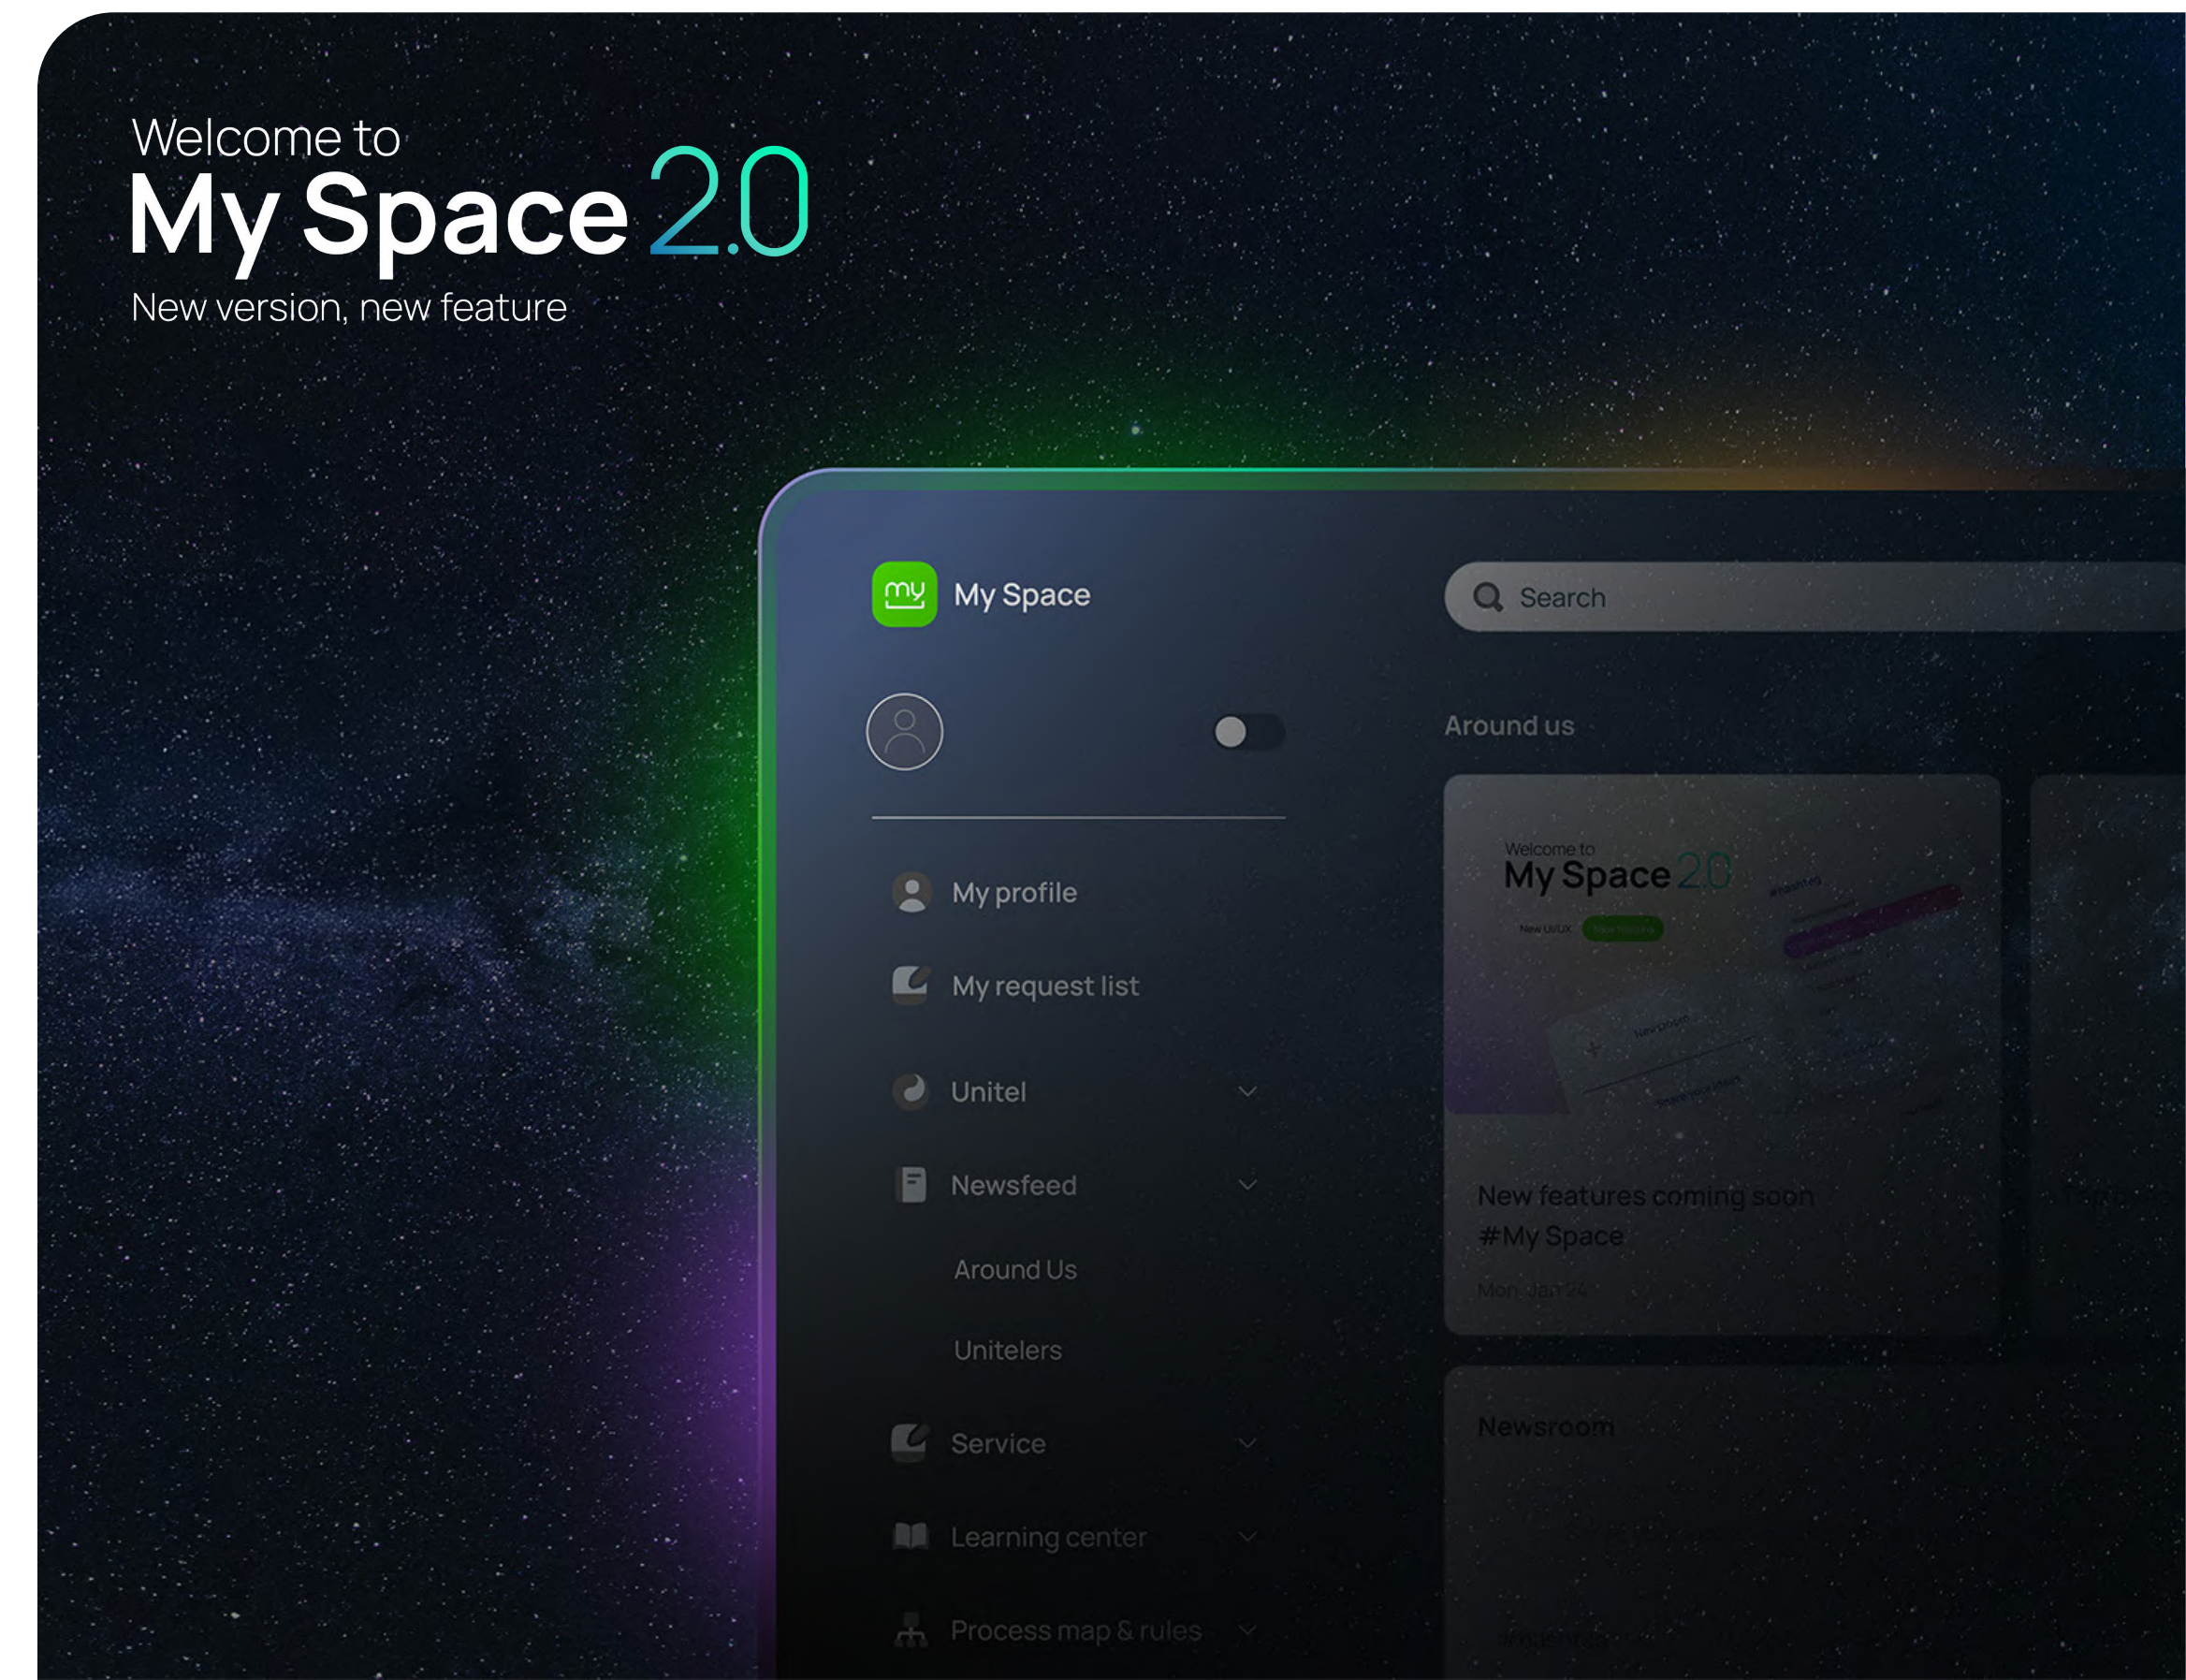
Welcome to
My Space 2.0
New version, new feature

my
My Space

Search

Around us

Welcome to
My Space 2.0

New features coming soon
#My Space
Mon Jan 24

Newsroom

My profile
My request list
Unitel
Newsfeed
Around Us
Unitelers
Service
Learning center
Process map & rules